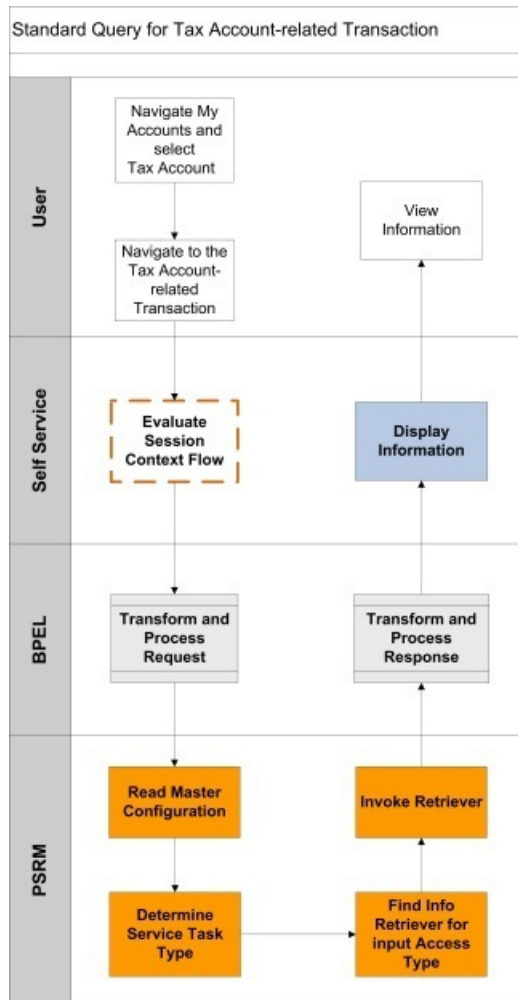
Standard Query for Tax Account-related Transaction

User

Navigate My Accounts and select Tax Account

Navigate to the Tax Account-related Transaction

View Information

Self Service

Evaluate Session Context Flow

Display Information

BPEL

Transform and Process Request

Transform and Process Response

PSRM

Read Master Configuration

Invoke Retriever

Determine Service Task Type

Find Info Retriever for input Access Type